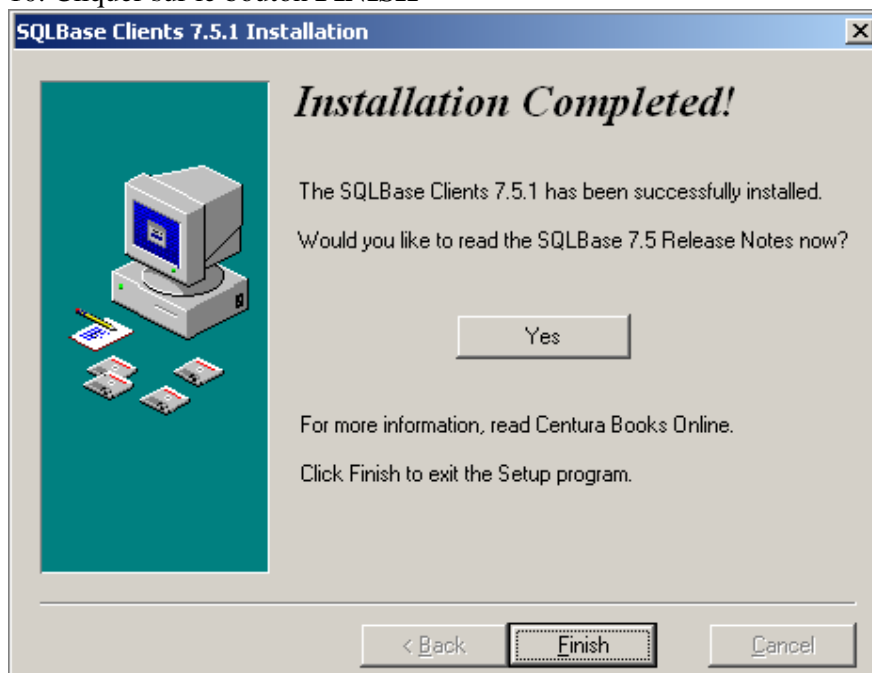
10. Cliquer sur le bouton FINISH

SQLBase Clients 7.5.1 Installation

Installation Completed!

The SQLBase Clients 7.5.1 has been successfully installed.

Would you like to read the SQLBase 7.5 Release Notes now?

Yes

For more information, read Centura Books Online.

Click Finish to exit the Setup program.

< Back
Finish
Cancel